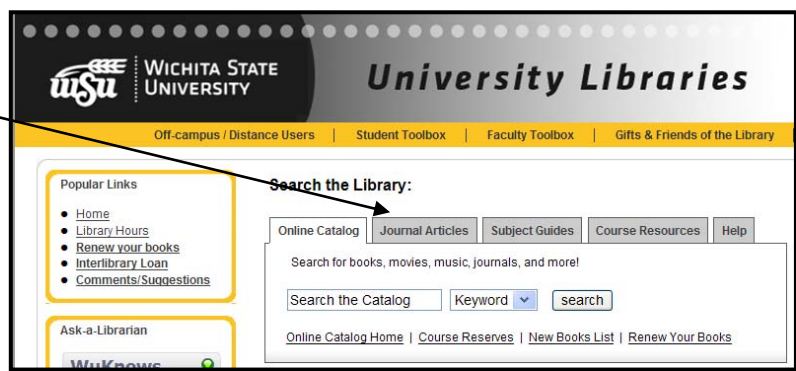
WSU | WICHITA STATE UNIVERSITY

University Libraries

Off-campus / Distance Users | Student Toolbox | Faculty Toolbox | Gifts & Friends of the Library

Popular Links

- Home
- Library Hours
- Renew your books
- Interlibrary Loan
- Comments/Suggestions

Ask-a-Librarian

WuKnows

Search the Library:

Online Catalog | Journal Articles | Subject Guides | Course Resources | Help

Search for books, movies, music, journals, and more!

Search the Catalog | Keyword | search

Online Catalog Home | Course Reserves | New Books List | Renew Your Books